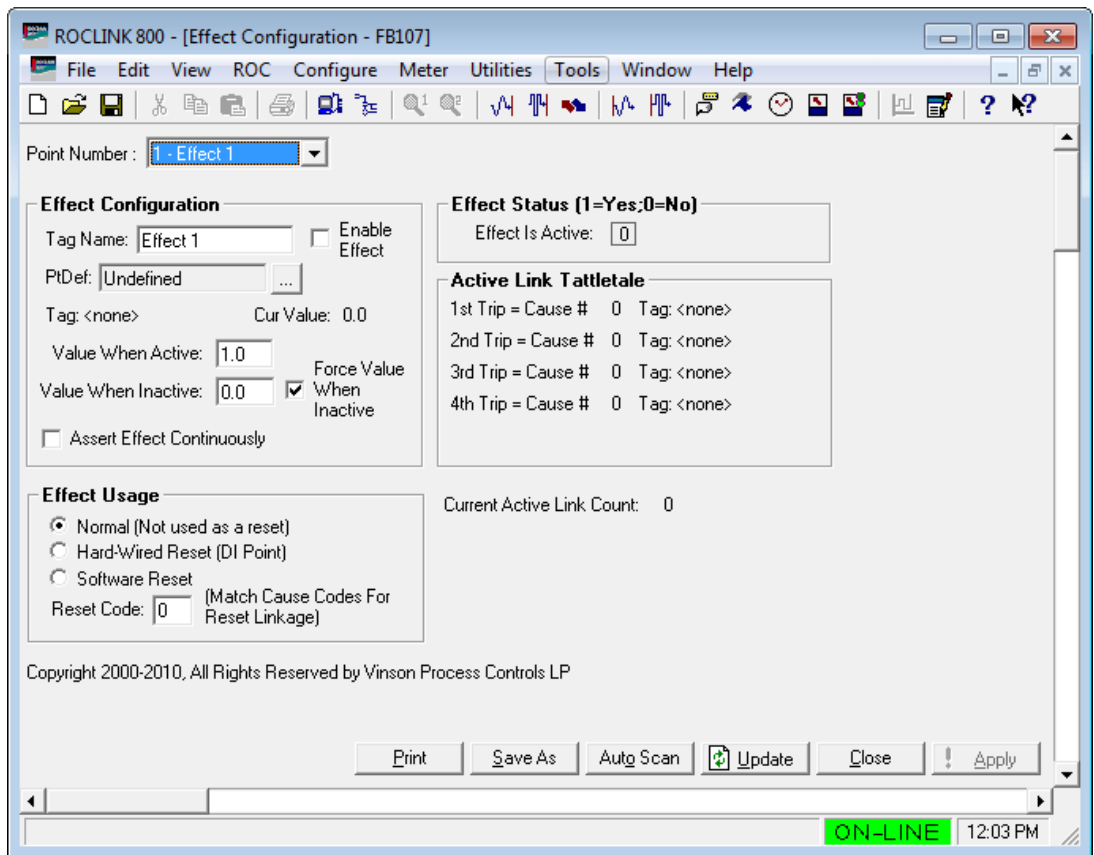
ROCLINK 800 - [Effect Configuration - FB107]

File Edit View ROC Configure Meter Utilities Tools Window Help

Point Number : 1 - Effect 1

Effect Configuration

Tag Name: Effect 1

Enable Effect

PtDef: Undefined ...

Tag: <none> Cur Value: 0.0

Value When Active: 1.0

Value When Inactive: 0.0

Force Value When Inactive

Assert Effect Continuously

Effect Status (1=Yes;0=No)

Effect Is Active: 0

Active Link Tattletale

1st Trip = Cause # 0 Tag: <none>

2nd Trip = Cause # 0 Tag: <none>

3rd Trip = Cause # 0 Tag: <none>

4th Trip = Cause # 0 Tag: <none>

Effect Usage

Normal (Not used as a reset)

Hard-Wired Reset (DI Point)

Software Reset

Reset Code: 0 (Match Cause Codes For Reset Linkage)

Current Active Link Count: 0

Copyright 2000-2010, All Rights Reserved by Vinson Process Controls LP

Print Save As Auto Scan Update Close Apply

ON-LINE 12:03 PM